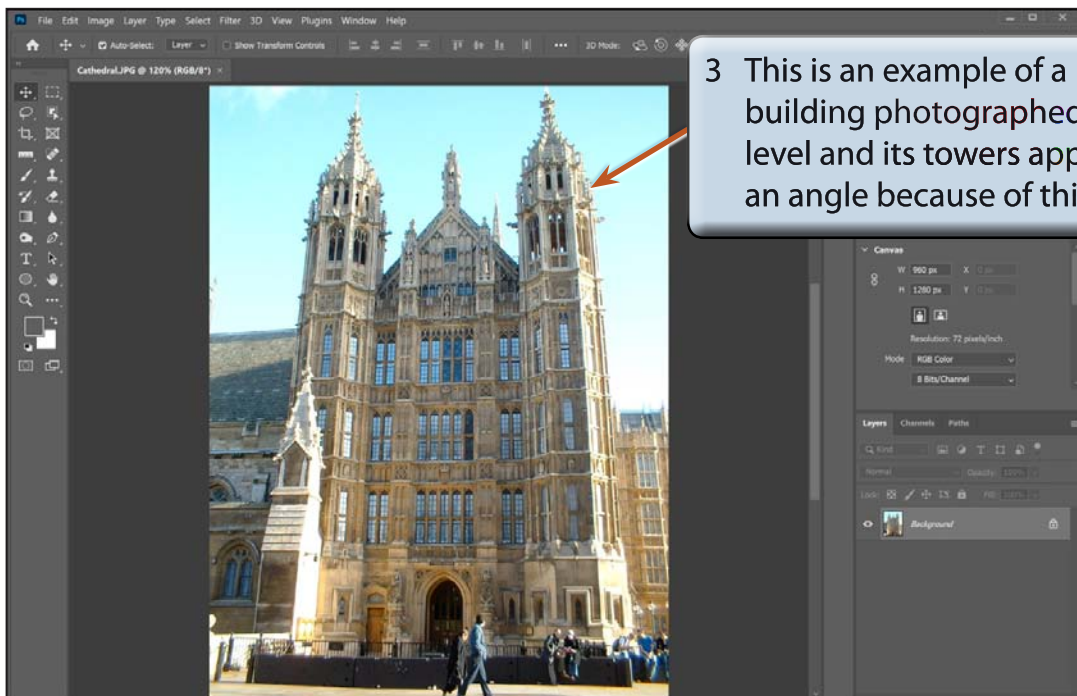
File Edit Image Layer Type Select Filter 3D View Plugins Window Help

Auto-Select: Layer Show Transform Controls 3D Mode:

Cathedral.JPG @ 120% (RGB/8*)

3 This is an example of a building photographed level and its towers app an angle because of thi

Canvas

W 960 px X

H 1280 px Y

Resolution: 72 pixels/inch

Mode RGB Color

8 Bits/Channel

Layers Channels Paths

Kind

Normal Opacity: 100%

Lock: Fill: 100%

Background